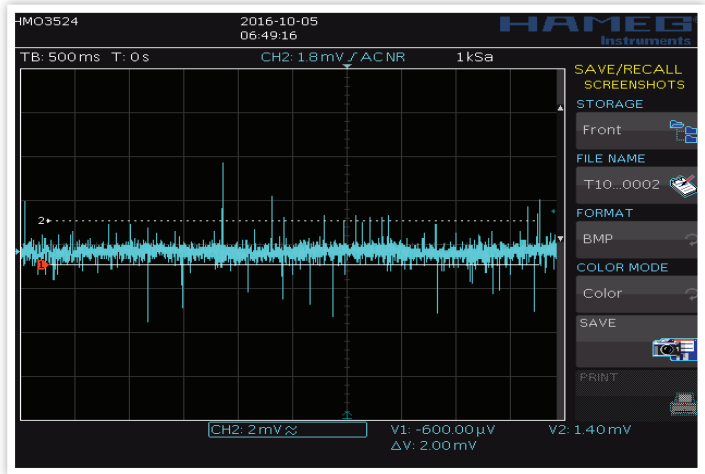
HMO3524
2016-10-05
06:49:16
HAMEG
Instruments

TB: 500 ms T: 0 s
CH2: 1.8 mV ∫ AC NR
1 kSa

SAVE/RECALL
SCREENSHOTS
STORAGE
Front
FILE NAME
T10...0002
FORMAT
BMP
COLOR MODE
Color
SAVE
PRINT

2

CH2: 2 mV ≈
V1: -600.00 µV
ΔV: 2.00 mV
V2: 1.40 mV